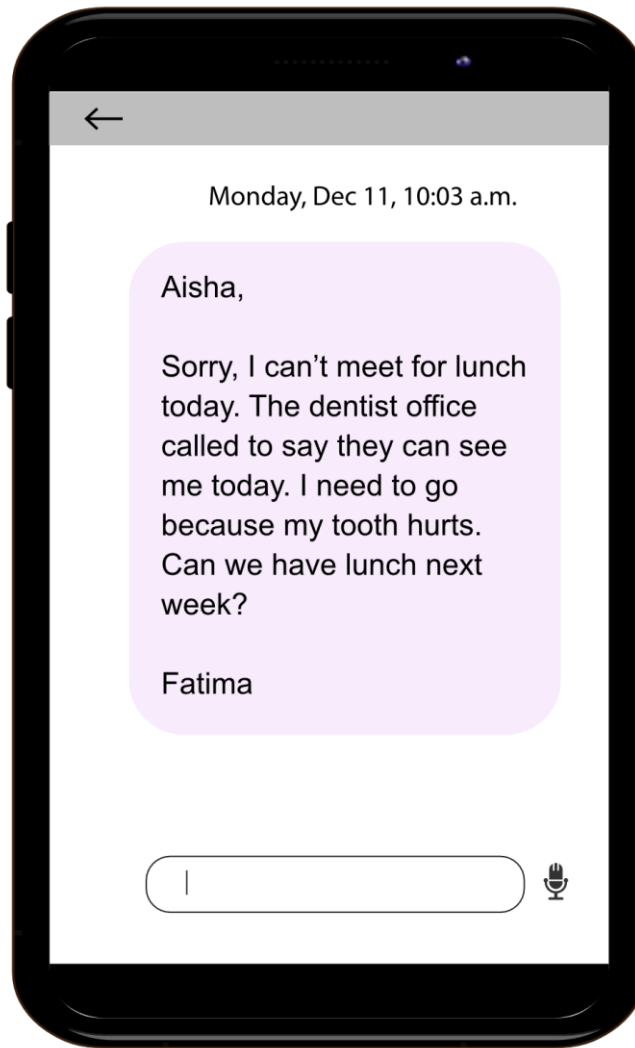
Monday, Dec 11, 10:03 a.m.

Aisha,

Sorry, I can’t meet for lunch today. The dentist office called to say they can see me today. I need to go because my tooth hurts. Can we have lunch next week?

Fatima